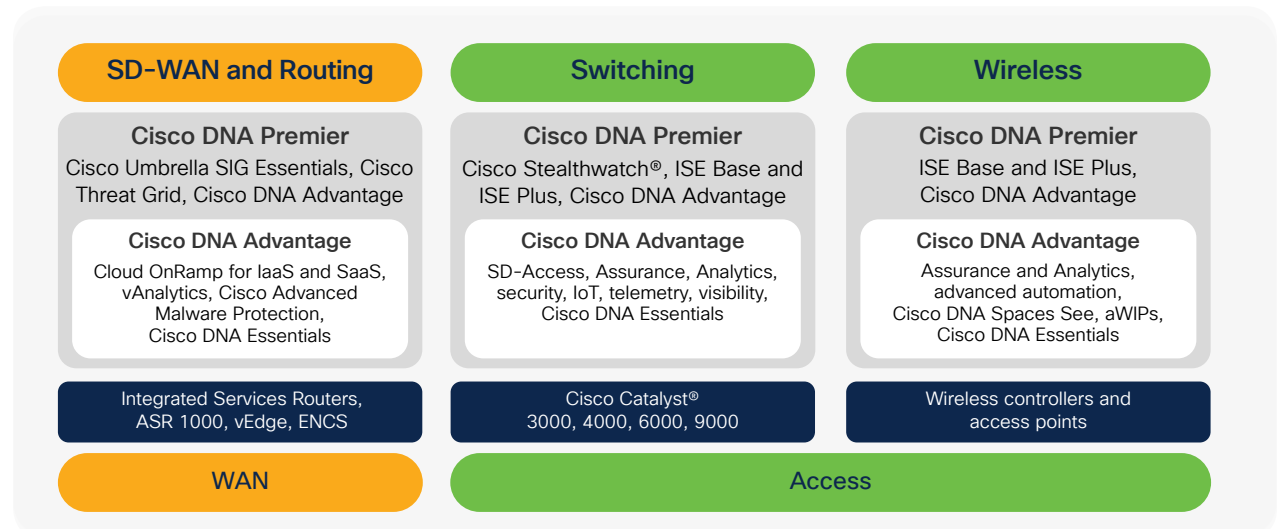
SD-WAN and Routing

Cisco DNA Premier

Cisco Umbrella SIG Essentials, Cisco Threat Grid, Cisco DNA Advantage

Cisco DNA Advantage

Cloud OnRamp for IaaS and SaaS, vAnalytics, Cisco Advanced Malware Protection, Cisco DNA Essentials

Integrated Services Routers, ASR 1000, vEdge, ENCS

Switching

Cisco DNA Premier

Cisco Stealthwatch®, ISE Base and ISE Plus, Cisco DNA Advantage

Cisco DNA Advantage

SD-Access, Assurance, Analytics, security, IoT, telemetry, visibility, Cisco DNA Essentials

Cisco Catalyst®
3000, 4000, 6000, 9000

Wireless

Cisco DNA Premier

ISE Base and ISE Plus, Cisco DNA Advantage

Cisco DNA Advantage

Assurance and Analytics, advanced automation, Cisco DNA Spaces See, aWIPs, Cisco DNA Essentials

Wireless controllers and access points

WAN

Access